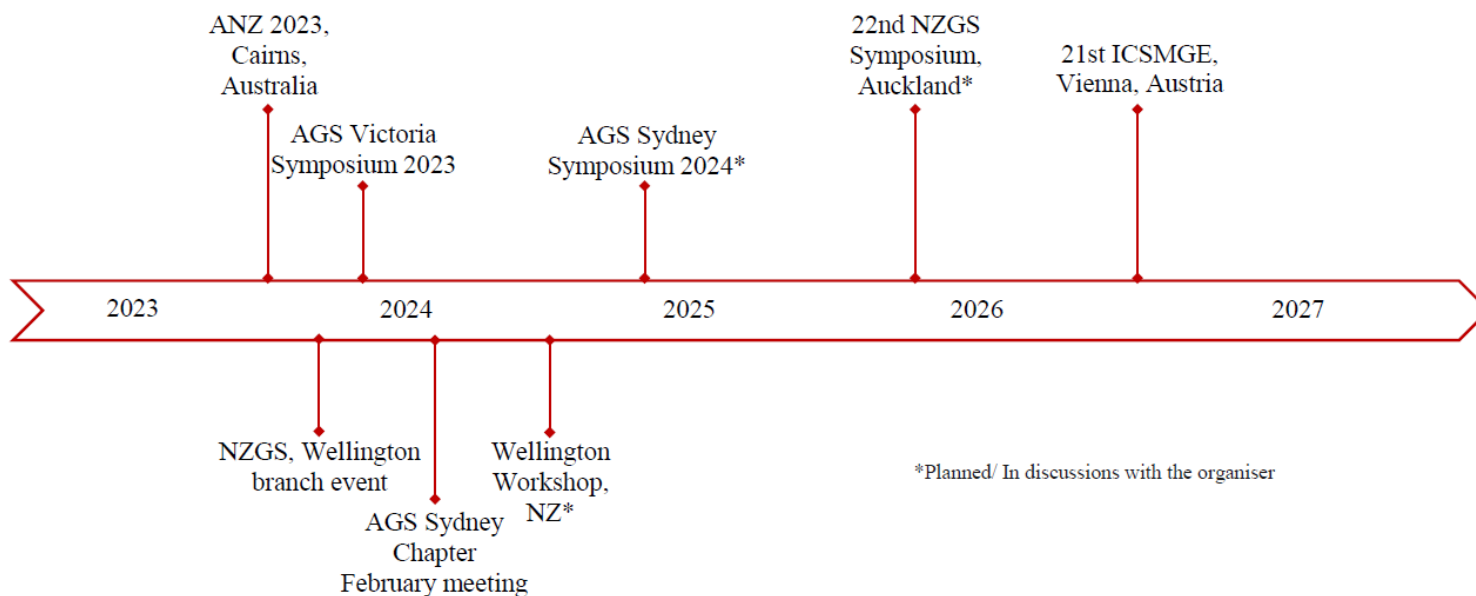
ANZ 2023, Cairns, Australia

AGS Victoria Symposium 2023

AGS Sydney Symposium 2024*

22nd NZGS Symposium, Auckland*

21st ICSMGE, Vienna, Austria

2023

2024

2025

2026

2027

NZGS, Wellington branch event

AGS Sydney Chapter February meeting

Wellington Workshop, NZ*

*Planned/ In discussions with the organiser